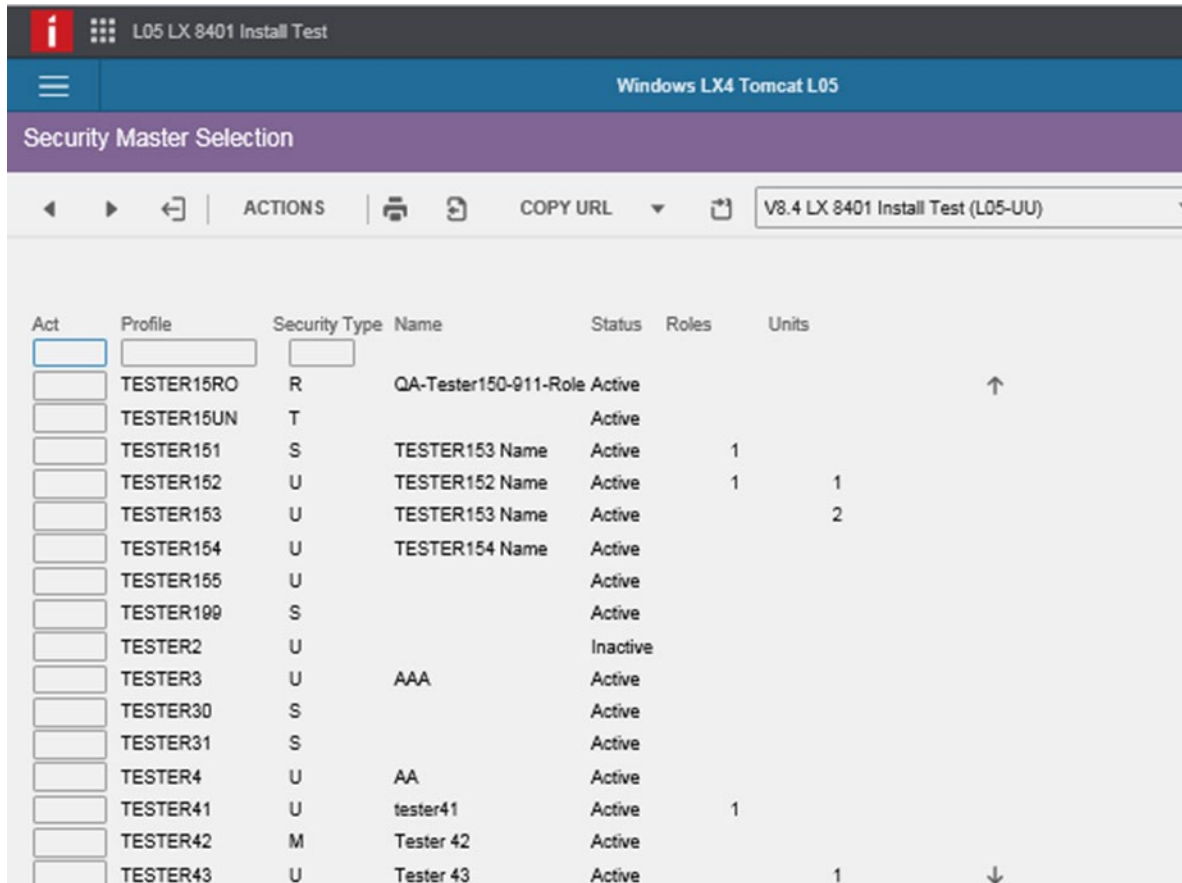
i L05 LX 8401 Install Test

Windows LX4 Tomcat L05

Security Master Selection

ACTIONS COPY URL V8.4 LX 8401 Install Test (L05-UU)

| Act | Profile | Security Type | Name | Status | Roles | Units |
|---|---|---|---|---|---|---|
| | TESTER15RO | R | QA-Tester150-911-Role | Active | | |
| | TESTER15UN | T | | Active | | |
| | TESTER151 | S | TESTER153 Name | Active | 1 | |
| | TESTER152 | U | TESTER152 Name | Active | 1 | 1 |
| | TESTER153 | U | TESTER153 Name | Active | | 2 |
| | TESTER154 | U | TESTER154 Name | Active | | |
| | TESTER155 | U | | Active | | |
| | TESTER199 | S | | Active | | |
| | TESTER2 | U | | Inactive | | |
| | TESTER3 | U | AAA | Active | | |
| | TESTER30 | S | | Active | | |
| | TESTER31 | S | | Active | | |
| | TESTER4 | U | AA | Active | | |
| | TESTER41 | U | tester41 | Active | 1 | |
| | TESTER42 | M | Tester 42 | Active | | |
| | TESTER43 | U | Tester 43 | Active | | 1 |